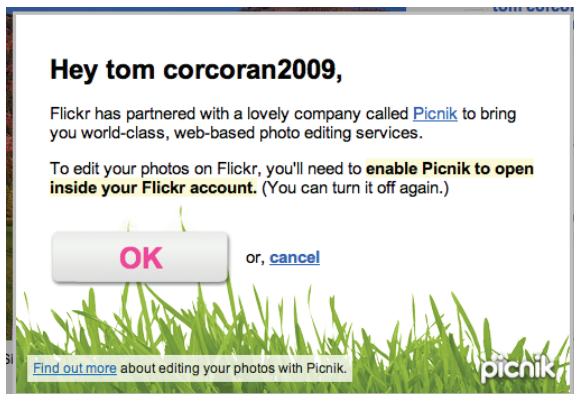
tom corcor

Hey tom corcoran2009,

Flickr has partnered with a lovely company called Picnik to bring you world-class, web-based photo editing services.

To edit your photos on Flickr, you'll need to **enable Picnik to open inside your Flickr account.** (You can turn it off again.)

OK

or, cancel

Find out more about editing your photos with Picnik.

picnik